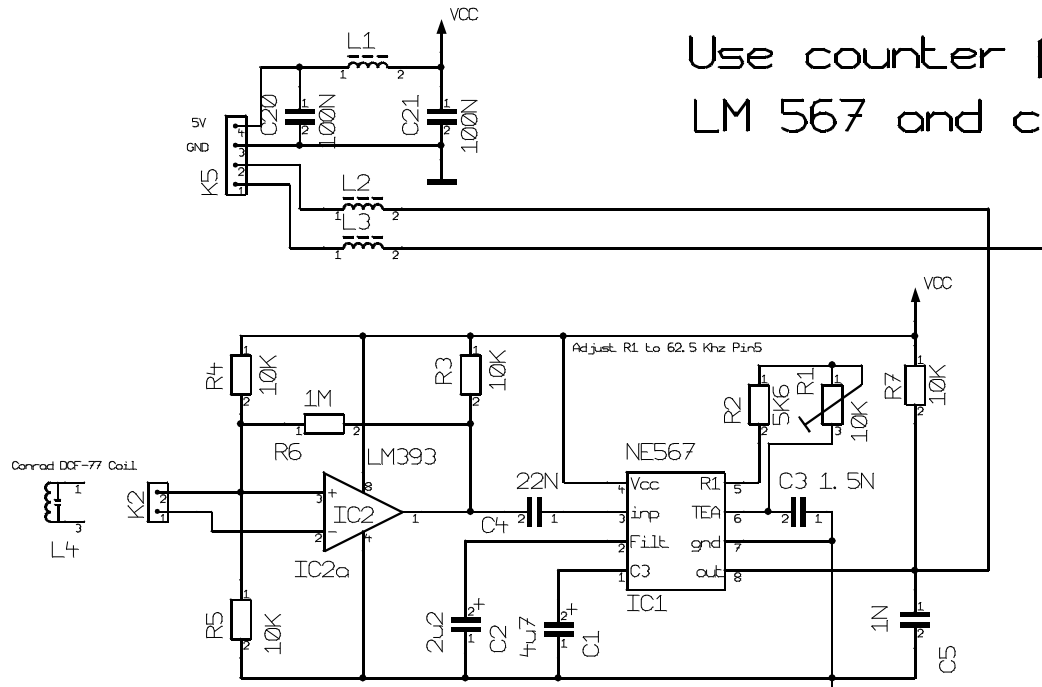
Use counter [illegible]
LM 567 and c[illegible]

VCC
L1
1 2
C20 100N
C21 100N
5V
GND
K5
4
3
2
1
L2
L3
1 2
1 2

VCC
Adjust R1 to 62.5 Khz Pin5
R4 10K
R3 10K
R2 5K6
R1 10K
R7 10K
1M
R6
LM393
NE567
Conrad DCF-77 Coil
K2
L4
IC2
IC2a
22N
C4
C3 1.5N
Vcc
R1
inp
TEA
Filt
gnd
C3
out
IC1
R5 10K
2u2 C2
4u7 C1
1N C5